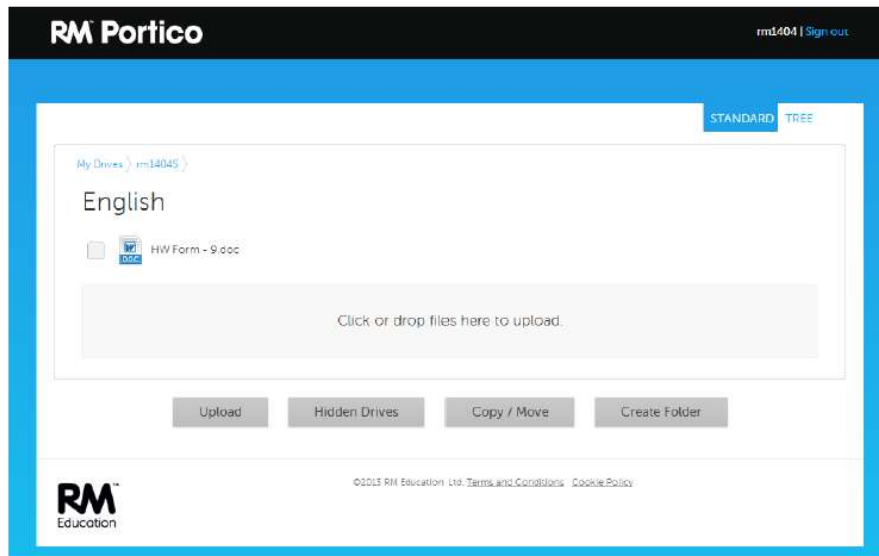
RM Portico

rm1404 | Sign out

STANDARD TREE

My Drives 〉 rm14045 〉

English

HW Form - 9.doc

Click or drop files here to upload.

Upload Hidden Drives Copy / Move Create Folder

©2013 RM Education Ltd. Terms and Conditions Cookie Policy

RM Education